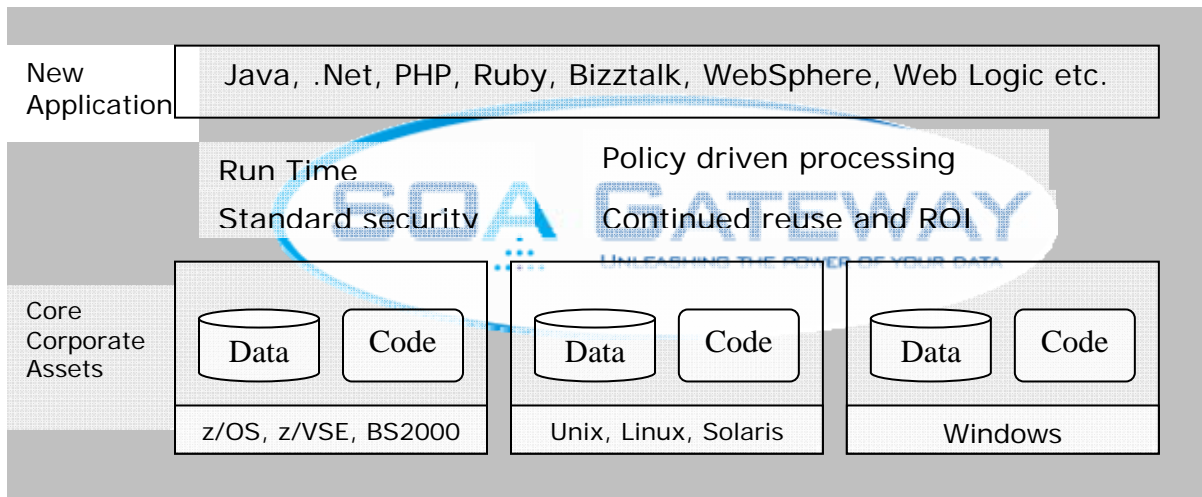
New Application

Java, .Net, PHP, Ruby, Bizztalk, WebSphere, Web Logic etc.

Run Time

Standard security

Policy driven processing

Continued reuse and ROI

SOA GATEWAY

UNLEASHING THE POWER OF YOUR DATA

Core Corporate Assets

Data

Code

z/OS, z/VSE, BS2000

Data

Code

Unix, Linux, Solaris

Data

Code

Windows